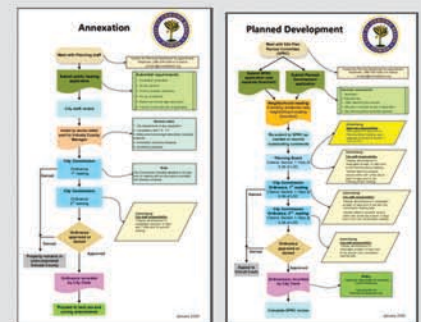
Annexation

Meet with Planning staff

Submit public hearing application

City staff review

City Commission

City Commission

Denied

Approved

Planned Development

Meet with Site Plan Review Committee

Planning Board

City Commission

City Commission

Denied

Approved

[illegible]